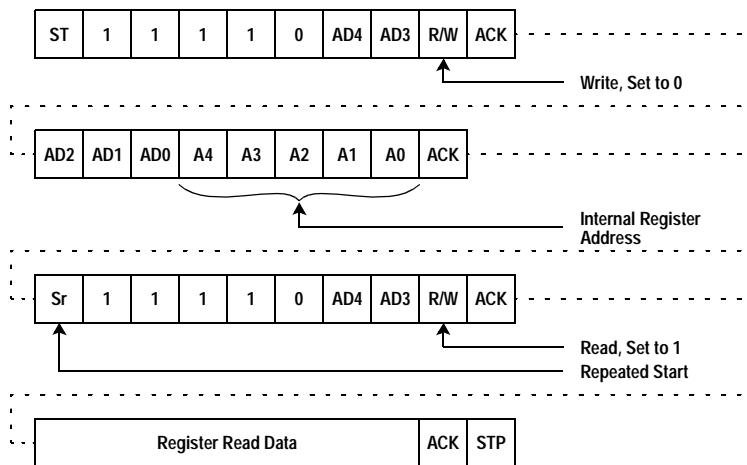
| ST | 1 | 1 | 1 | 1 | 0 | AD4 | AD3 | R/W | ACK |
|---|---|---|---|---|---|---|---|---|---|

Write, Set to 0

| AD2 | AD1 | AD0 | A4 | A3 | A2 | A1 | A0 | ACK |
|---|---|---|---|---|---|---|---|---|

Internal Register Address

| Sr | 1 | 1 | 1 | 1 | 0 | AD4 | AD3 | R/W | ACK |
|---|---|---|---|---|---|---|---|---|---|

Read, Set to 1

Repeated Start

| Register Read Data | ACK | STP |
|---|---|---|